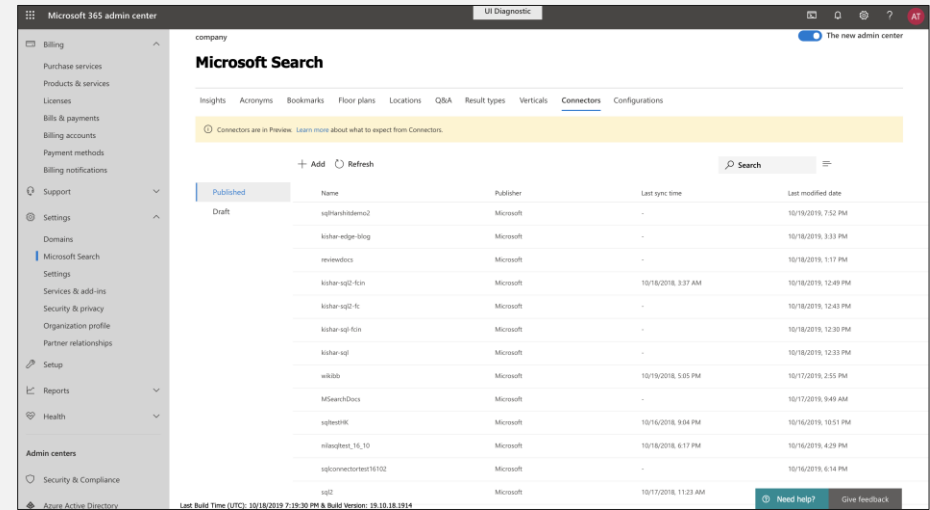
Microsoft 365 admin center

UI Diagnostic

AT

Billing

Purchase services

Products & services

Licenses

Bills & payments

Billing accounts

Payment methods

Billing notifications

Support

Settings

Domains

Microsoft Search

Settings

Services & add-ins

Security & privacy

Organization profile

Partner relationships

Setup

Reports

Health

Admin centers

Security & Compliance

Azure Active Directory

company

The new admin center

Microsoft Search

Insights Acronyms Bookmarks Floor plans Locations Q&A Result types Verticals Connectors Configurations

Connectors are in Preview. Learn more about what to expect from Connectors.

+ Add Refresh

Search

Published

Draft

| Name | Publisher | Last sync time | Last modified date |
|---|---|---|---|
| sqlHarshitdemo2 | Microsoft | - | 10/19/2019, 7:52 PM |
| kishar-edge-blog | Microsoft | - | 10/18/2019, 3:33 PM |
| reviewdocs | Microsoft | - | 10/18/2019, 1:17 PM |
| kishar-sql2-fcin | Microsoft | 10/18/2018, 3:37 AM | 10/18/2019, 12:49 PM |
| kishar-sql2-fc | Microsoft | - | 10/18/2019, 12:43 PM |
| kishar-sql-fcin | Microsoft | - | 10/18/2019, 12:30 PM |
| kishar-sql | Microsoft | - | 10/18/2019, 12:33 PM |
| wikibb | Microsoft | 10/19/2018, 5:05 PM | 10/17/2019, 2:55 PM |
| MSearchDocs | Microsoft | - | 10/17/2019, 9:49 AM |
| sqltestHK | Microsoft | 10/16/2018, 9:04 PM | 10/16/2019, 10:51 PM |
| nilasqltest_16_10 | Microsoft | 10/18/2018, 6:17 PM | 10/16/2019, 4:29 PM |
| sqlconnectortest16102 | Microsoft | - | 10/16/2019, 6:14 PM |
| sql2 | Microsoft | 10/17/2018, 11:23 AM | |

Need help?

Give feedback

Last Build Time (UTC): 10/18/2019 7:19:30 PM & Build Version: 19.10.18.1914